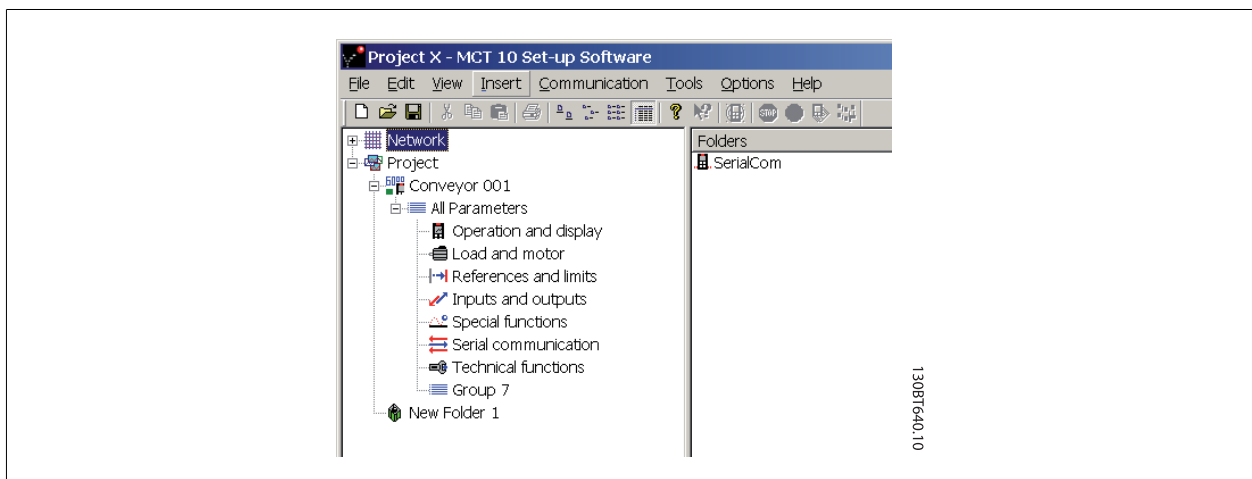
Project X - MCT 10 Set-up Software

File Edit View Insert Communication Tools Options Help

Network
Project
Conveyor 001
All Parameters
Operation and display
Load and motor
References and limits
Inputs and outputs
Special functions
Serial communication
Technical functions
Group 7
New Folder 1

Folders
SerialCom

130BT640.10